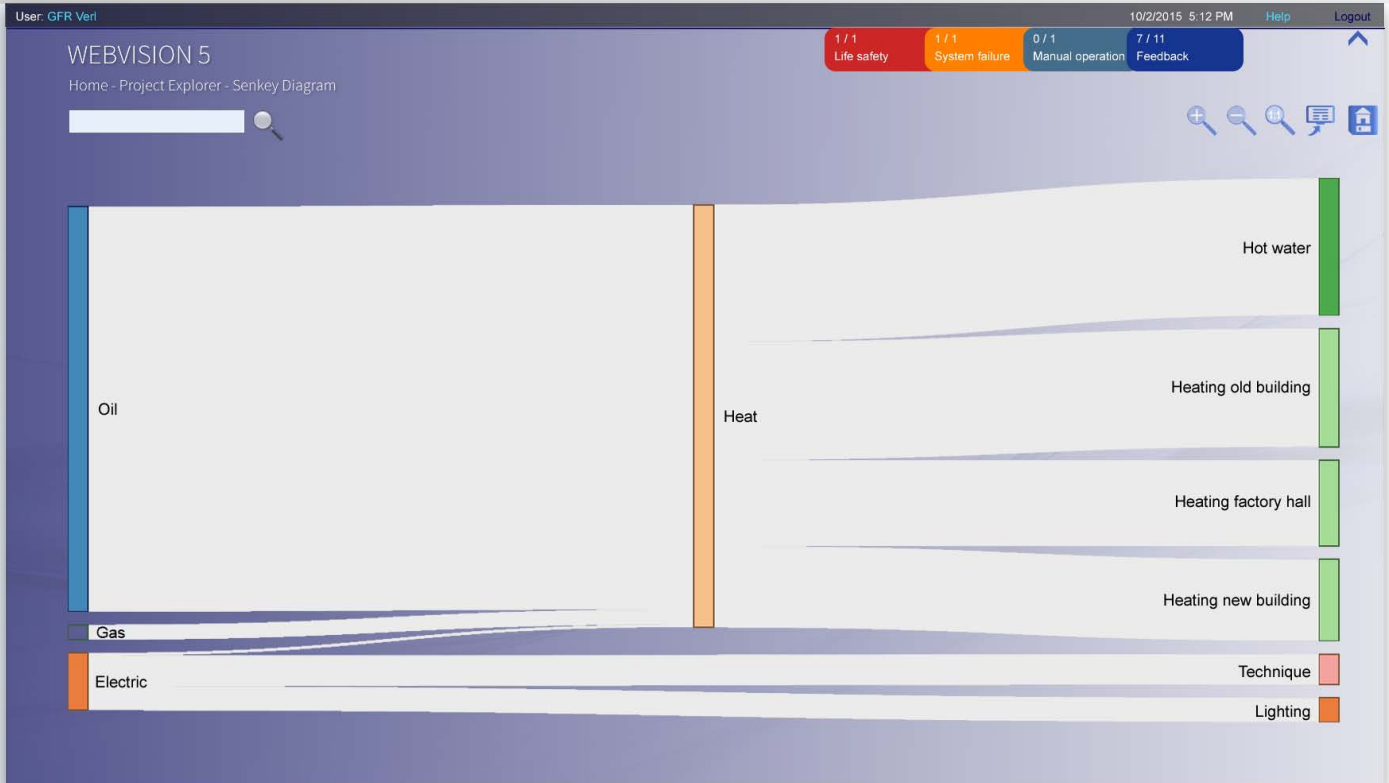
User: GFR Verl

10/2/2015 5:12 PM Help Logout

WEBVISION 5

Home - Project Explorer - Senkey Diagram

1 / 1
Life safety

1 / 1
System failure

0 / 1
Manual operation

7 / 11
Feedback

Oil

Gas

Electric

Heat

Hot water

Heating old building

Heating factory hall

Heating new building

Technique

Lighting